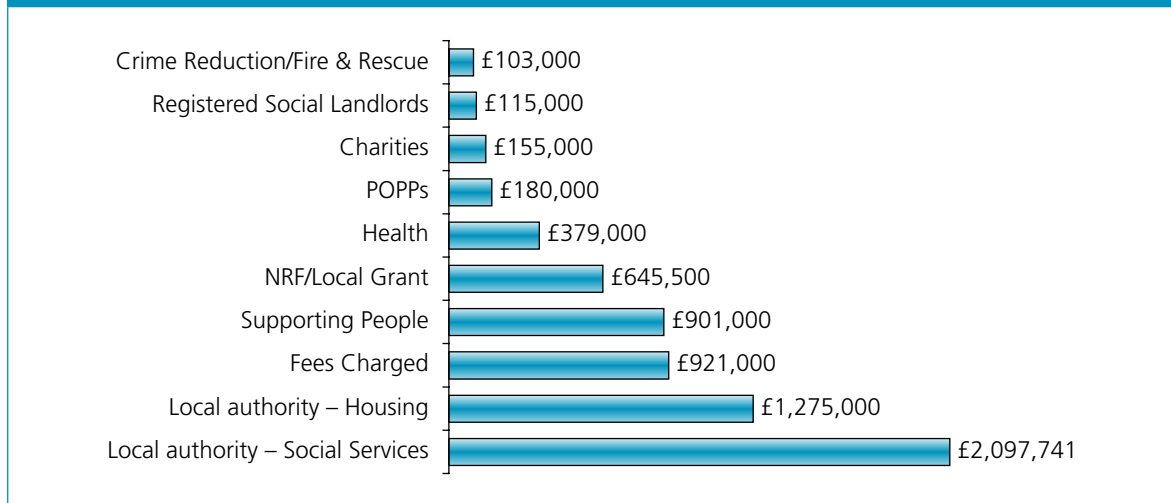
Crime Reduction/Fire & Rescue £103,000
Registered Social Landlords £115,000
Charities £155,000
POPPs £180,000
Health £379,000
NRF/Local Grant £645,500
Supporting People £901,000
Fees Charged £921,000
Local authority – Housing £1,275,000
Local authority – Social Services £2,097,741